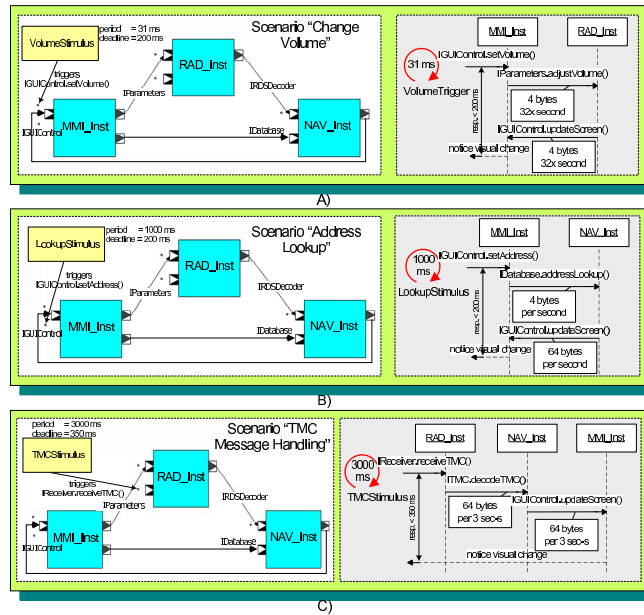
VolumeStimulus
period = 31 ms
deadline = 200 ms
Scenario "Change Volume"
triggers
IGUIControl.setVolume()
RAD_Inst
IParameters
IRDSDecoder
IGUIControl
MMI_Inst
IDatabase
NAV_Inst

MMI_Inst
RAD_Inst
IGUIControl.setVolume()
31 ms
IParameters.adjustVolume()
VolumeTrigger
resp. < 200 ms
4 bytes
32x second
IGUIControl.updateScreen()
notice visual change
4 bytes
32x second

A)

LookupStimulus
period = 1000 ms
deadline = 200 ms
Scenario "Address Lookup"
triggers
IGUIControl.setAddress()
RAD_Inst
IParameters
IRDSDecoder
IGUIControl
MMI_Inst
IDatabase
NAV_Inst

MMI_Inst
NAV_Inst
IGUIControl.setAddress()
1000 ms
IDatabase.addressLookup()
LookupStimulus
resp. < 200 ms
4 bytes
per second
IGUIControl.updateScreen()
notice visual change
64 bytes
per second

B)

period = 3000 ms
deadline = 350 ms
Scenario "TMC Message Handling"
TMCStimulus
triggers
IReceiver.receiveTMC()
RAD_Inst
IParameters
IRDSDecoder
IGUIControl
MMI_Inst
IDatabase
NAV_Inst

RAD_Inst
NAV_Inst
MMI_Inst
IReceiver.receiveTMC()
3000 ms
ITMC.decodeTMC()
TMCStimulus
resp. < 350 ms
64 bytes
per 3 sec-s
IGUIControl.updateScreen()
64 bytes
per 3 sec-s
notice visual change

C)